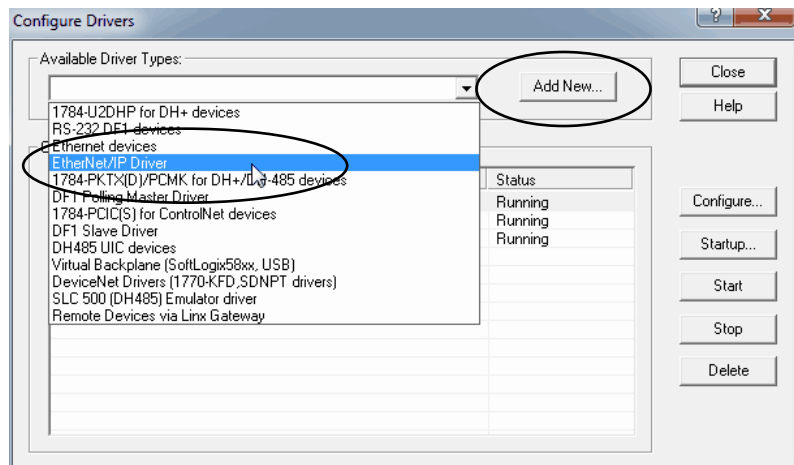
Configure Drivers

?

X

Available Driver Types:

Add New...

Close

Help

1784-U2DHP for DH+ devices
RS-232 DF1 devices
Ethernet devices
EtherNet/IP Driver
1784-PKTX(D)/PCMK for DH+/D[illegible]-485 devices
DF1 Polling Master Driver
1784-PCIC(S) for ControlNet devices
DF1 Slave Driver
DH485 UIC devices
Virtual Backplane (SoftLogix58xx, USB)
DeviceNet Drivers (1770-KFD,SDNPT drivers)
SLC 500 (DH485) Emulator driver
Remote Devices via Linx Gateway

Status
Running
Running
Running

Configure...

Startup...

Start

Stop

Delete